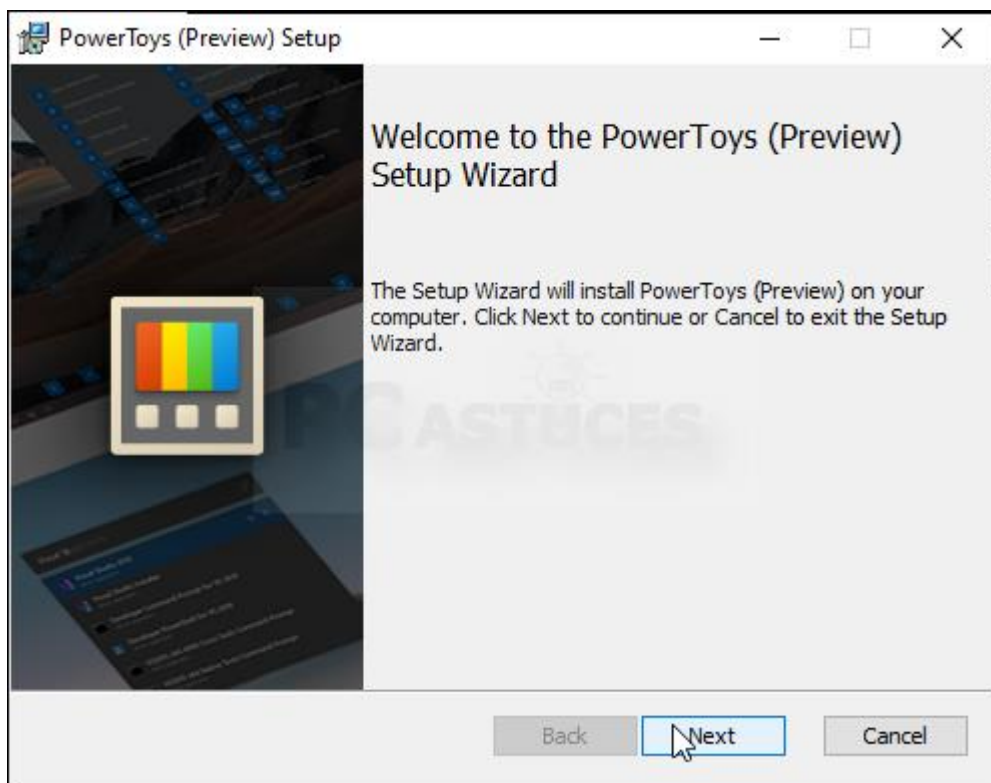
PowerToys (Preview) Setup

Welcome to the PowerToys (Preview) Setup Wizard

The Setup Wizard will install PowerToys (Preview) on your computer. Click Next to continue or Cancel to exit the Setup Wizard.

PC ASTUCES

Back Next Cancel